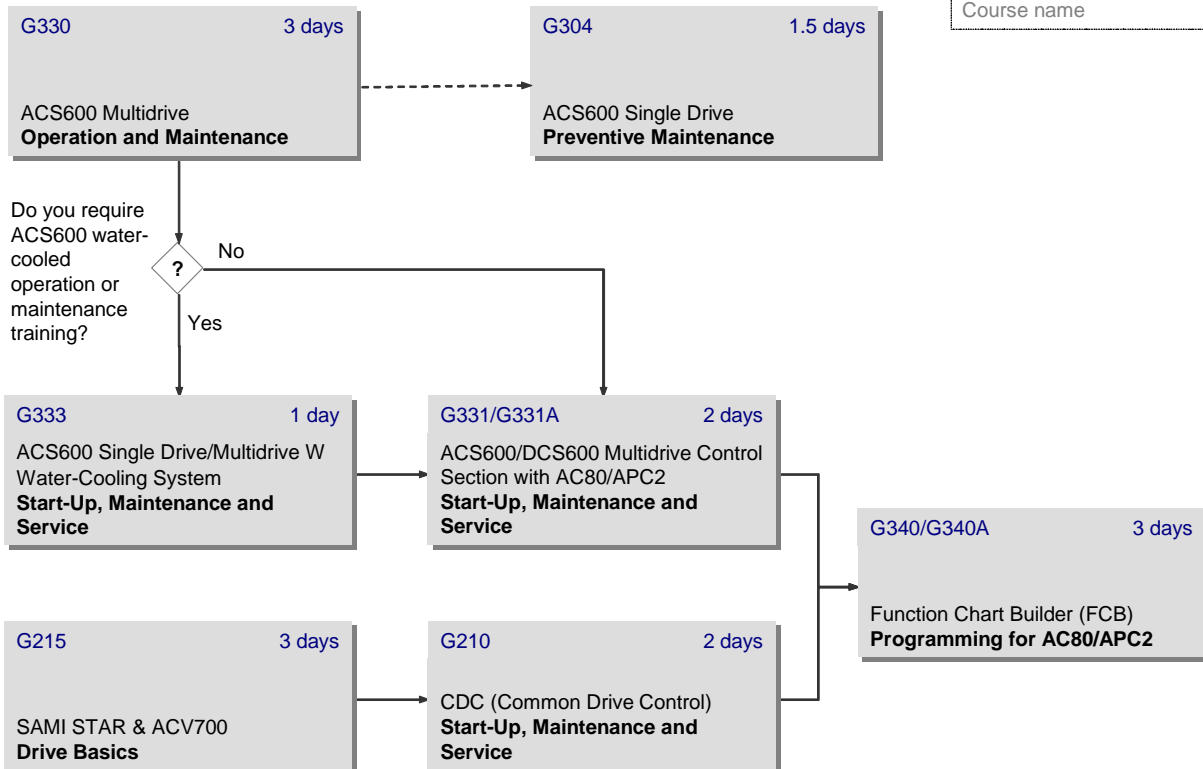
Course name

G330 3 days

ACS600 Multidrive
**Operation and Maintenance**

G304 1.5 days

ACS600 Single Drive
**Preventive Maintenance**

Do you require ACS600 water-cooled operation or maintenance training?

?

No

Yes

G333 1 day

ACS600 Single Drive/Multidrive W Water-Cooling System
**Start-Up, Maintenance and Service**

G331/G331A 2 days

ACS600/DCS600 Multidrive Control Section with AC80/APC2
**Start-Up, Maintenance and Service**

G340/G340A 3 days

Function Chart Builder (FCB)
**Programming for AC80/APC2**

G215 3 days

SAMI STAR & ACV700
**Drive Basics**

G210 2 days

CDC (Common Drive Control)
**Start-Up, Maintenance and Service**